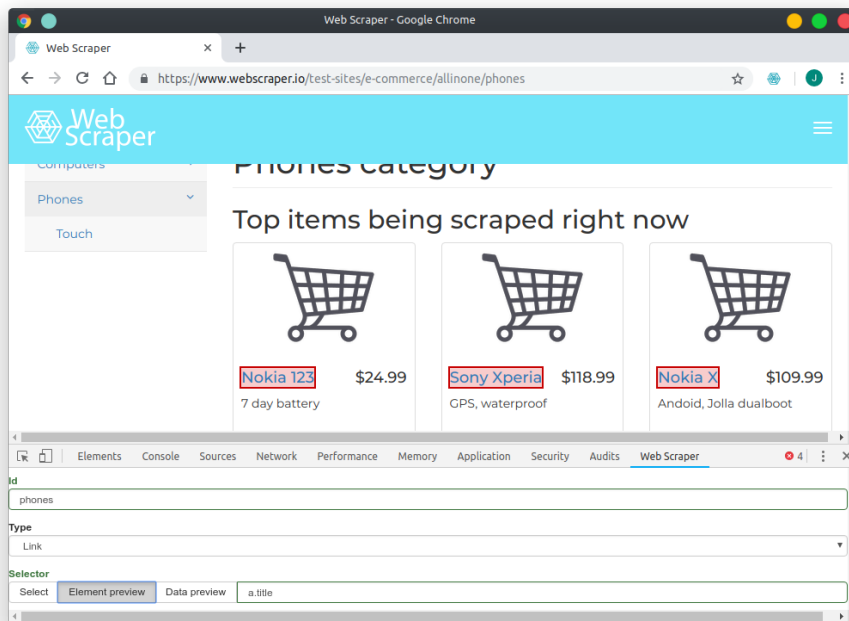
Web Scraper - Google Chrome

Web Scraper ×

https://www.webscraper.io/test-sites/e-commerce/allinone/phones

J

Web Scraper

Computers

Phones

Touch

Phones category

Top items being scraped right now

Nokia 123 $24.99
7 day battery

Sony Xperia $118.99
GPS, waterproof

Nokia X $109.99
Andoid, Jolla dualboot

Elements Console Sources Network Performance Memory Application Security Audits Web Scraper 4

Id
phones

Type
Link

Selector
Select Element preview Data preview a.title